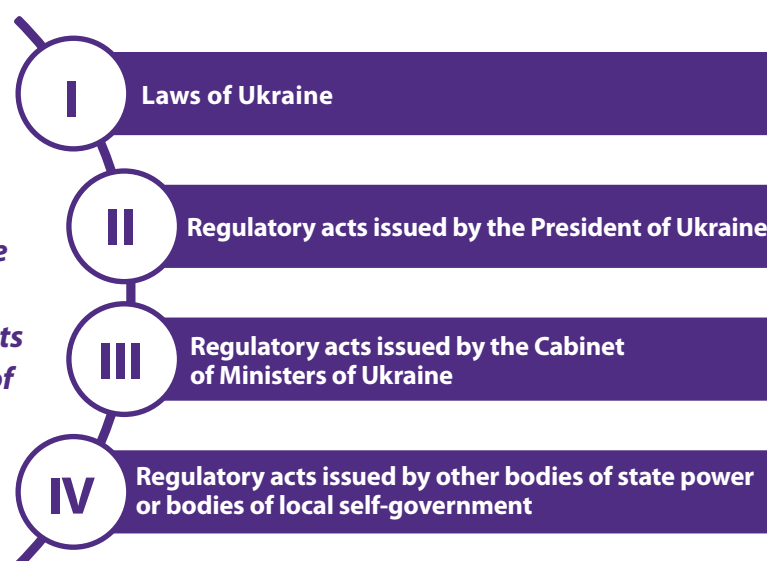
e

ts
of

I Laws of Ukraine

II Regulatory acts issued by the President of Ukraine

III Regulatory acts issued by the Cabinet of Ministers of Ukraine

IV Regulatory acts issued by other bodies of state power or bodies of local self-government